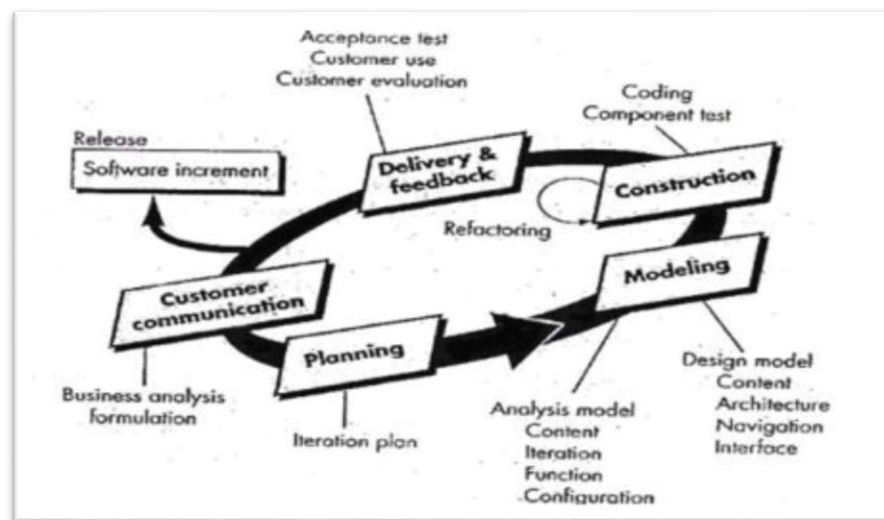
Acceptance test
Customer use
Customer evaluation

Coding
Component test

Release
Software increment

Delivery & feedback

Construction

Refactoring

Modeling

Customer communication

Planning

Business analysis formulation

Iteration plan

Analysis model
Content
Iteration
Function
Configuration

Design model
Content
Architecture
Navigation
Interface